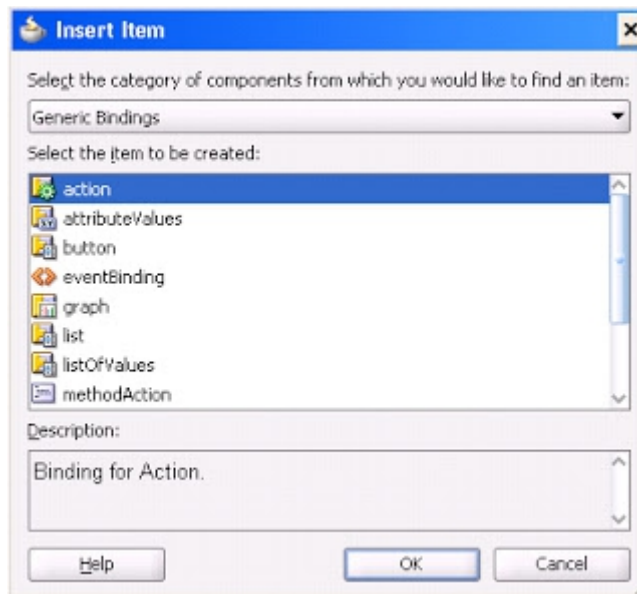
Insert Item

Select the category of components from which you would like to find an item:

Generic Bindings

Select the item to be created:

action
attributeValues
button
eventBinding
graph
list
listOfValues
methodAction

Description:

Binding for Action.

Help

OK

Cancel